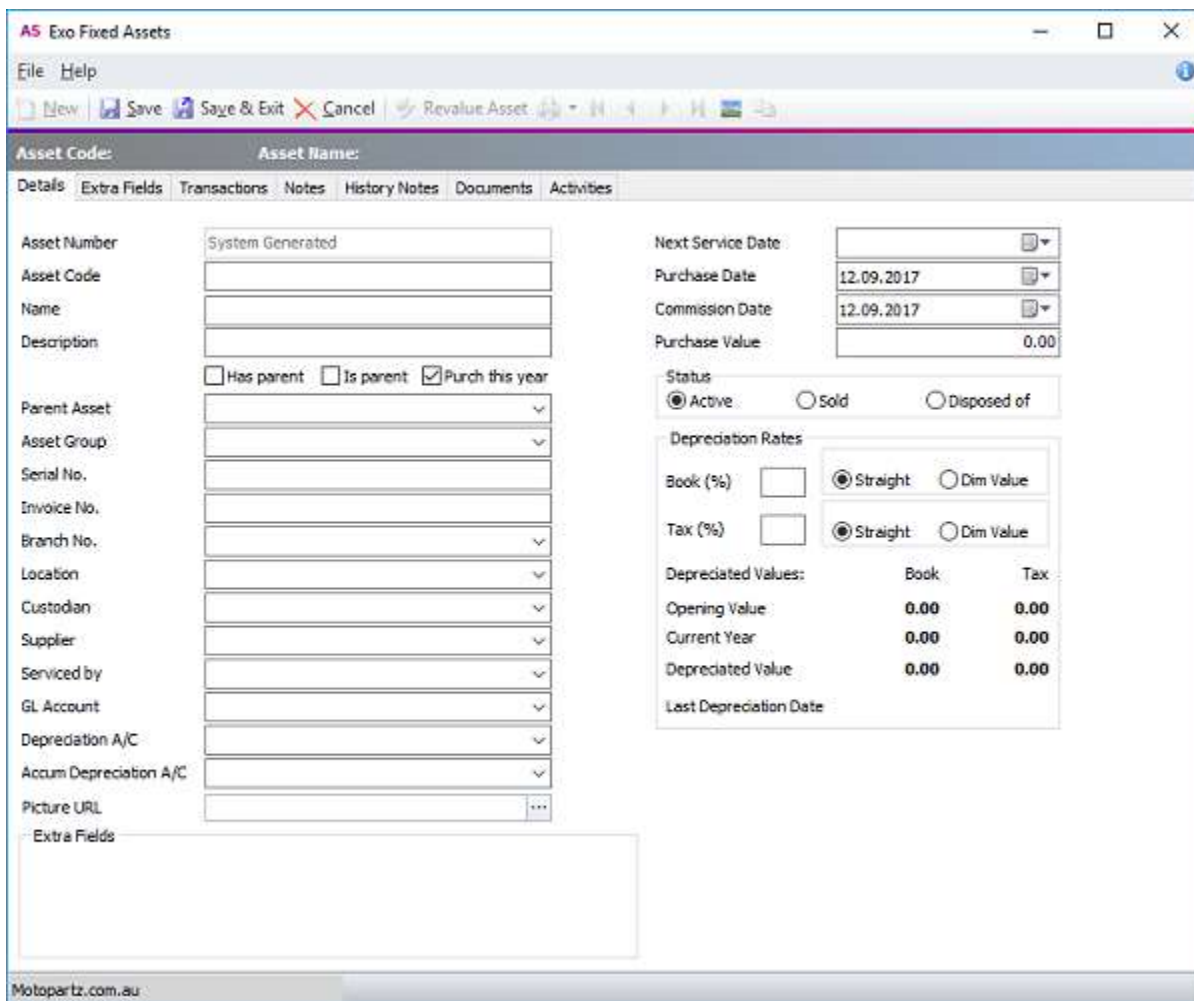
A5 Exo Fixed Assets

File Help

New | Save | Save & Exit | Cancel | Revalue Asset

Asset Code: Asset Name:

Details | Extra Fields | Transactions | Notes | History Notes | Documents | Activities

Asset Number System Generated
Asset Code
Name
Description
Has parent Is parent Purch this year
Parent Asset
Asset Group
Serial No.
Invoice No.
Branch No.
Location
Custodian
Supplier
Serviced by
GL Account
Depreciation A/C
Accum Depreciation A/C
Picture URL ...
Extra Fields

Next Service Date
Purchase Date 12.09.2017
Commission Date 12.09.2017
Purchase Value 0.00

Status
Active Sold Disposed of

Depreciation Rates
Book (%) Straight Dim Value
Tax (%) Straight Dim Value

| Depreciated Values: | Book | Tax |
|---|---|---|
| Opening Value | 0.00 | 0.00 |
| Current Year | 0.00 | 0.00 |
| Depreciated Value | 0.00 | 0.00 |

Last Depreciation Date

Motopartz.com.au